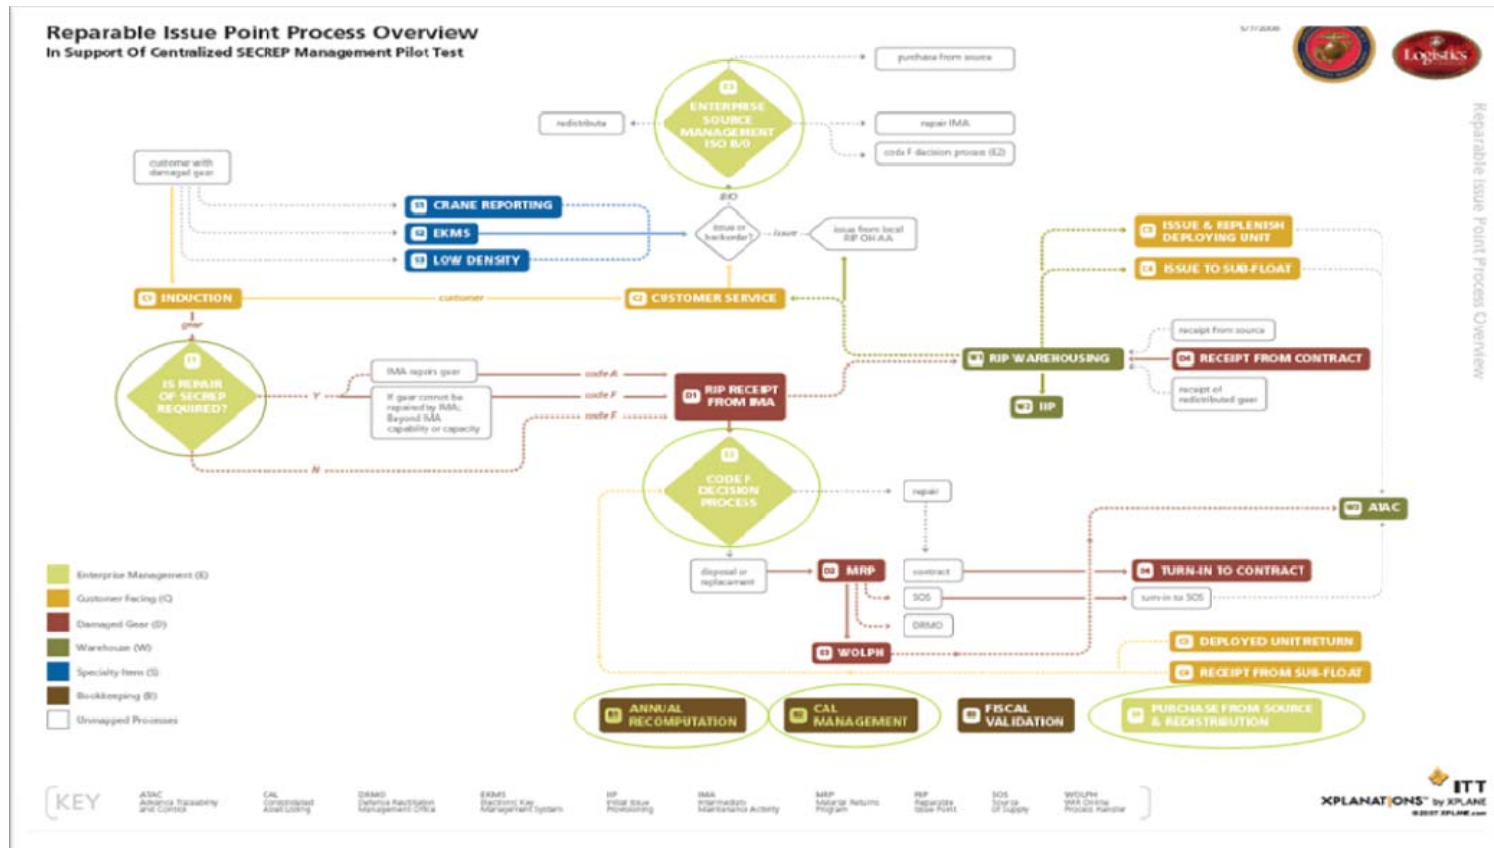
Reparable Issue Point Process Overview
In Support Of Centralized SECREP Management Pilot Test

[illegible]

Logistics

Reparable Issue Point Process Overview

purchase from source

redistribute

ENTERPRISE SOURCE MANAGEMENT ISO B/O

repair IMA

code F decision process (E2)

customer with damaged gear

CRANE REPORTING

EKMS

LOW DENSITY

B/O

issue or backorder?

issue

issue from local RIP OH AA

ISSUE & REPLENISH DEPLOYING UNIT

ISSUE TO SUB-FLOAT

INDUCTION

customer

CUSTOMER SERVICE

gear

receipt from source

RIP WAREHOUSING

RECEIPT FROM CONTRACT

receipt of redistributed gear

IS REPAIR OF SECREP REQUIRED?

IMA repairs gear

code A

Y

If gear cannot be repaired by IMA; Beyond IMA capability or capacity

code F

RIP RECEIPT FROM IMA

code F

IIP

N

CODE F DECISION PROCESS

repair

AVIAC

disposal or replacement

MRP

contract

TURN-IN TO CONTRACT

SOS

turn-in to SOS

DRMO

WOLPH

DEPLOYED UNIT RETURN

RECEIPT FROM SUB-FLOAT

Enterprise Management (E)

Customer Facing (C)

Damaged Gear (D)

Warehouse (W)

Specialty Item (S)

Bookkeeping (B)

Unmapped Processes

ANNUAL RECOMPUTATION

CAL MANAGEMENT

FISCAL VALIDATION

PURCHASE FROM SOURCE & REDISTRIBUTION

KEY

ATAC Advanced Traceability and Control

CAL Consolidated Asset Listing

DRMO Defense Reutilization Management Office

EKMS Electronic Key Management System

IIP Initial Issue Provisioning

IMA Intermediate Maintenance Activity

MRP Material Returns Program

RIP Reparable Issue Point

SOS Source of Supply

WOLPH Web Online Process Handler

ITT

XPLANATIONS by XPLANE
©2007 XPLANE.com